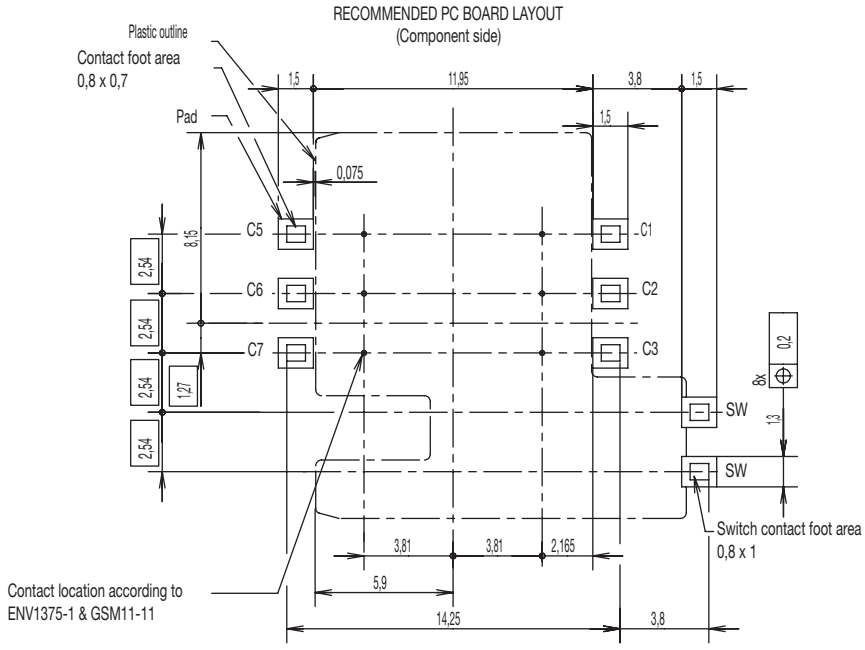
RECOMMENDED PC BOARD LAYOUT
(Component side)

Plastic outline

Contact foot area
0,8 x 0,7

Pad

1,5
11,95
3,8
1,5
1,5
0,075
8,15

C5
C1
C6
C2
C7
C3

2,54
2,54
2,54
2,54
1,27

SW
SW

0,2
8x
1,3

Switch contact foot area
0,8 x 1

3,81
3,81
2,165
5,9
14,25
3,8

Contact location according to
ENV1375-1 & GSM11-11